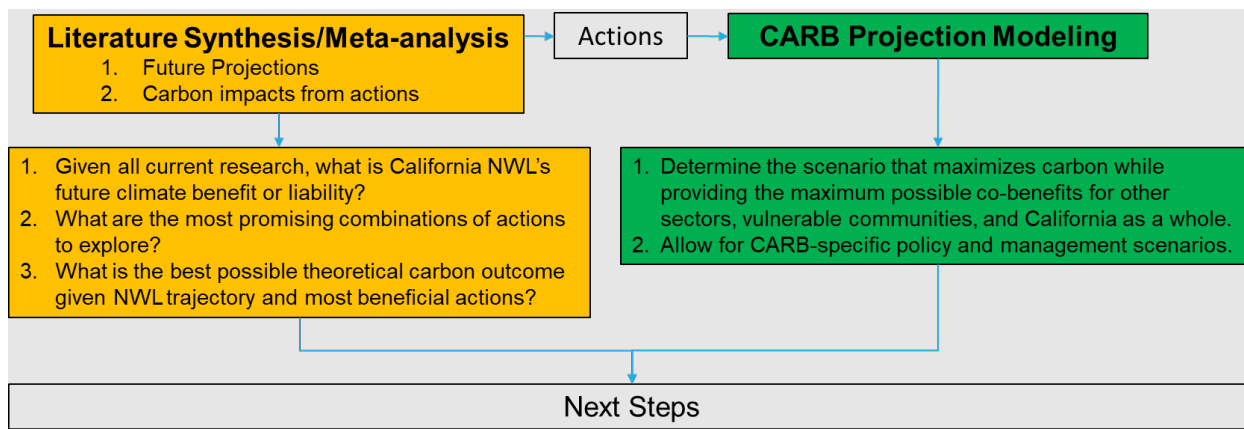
Literature Synthesis/Meta-analysis
1. Future Projections
2. Carbon impacts from actions

Actions

CARB Projection Modeling

1. Given all current research, what is California NWL's future climate benefit or liability?
2. What are the most promising combinations of actions to explore?
3. What is the best possible theoretical carbon outcome given NWL trajectory and most beneficial actions?

1. Determine the scenario that maximizes carbon while providing the maximum possible co-benefits for other sectors, vulnerable communities, and California as a whole.
2. Allow for CARB-specific policy and management scenarios.

Next Steps